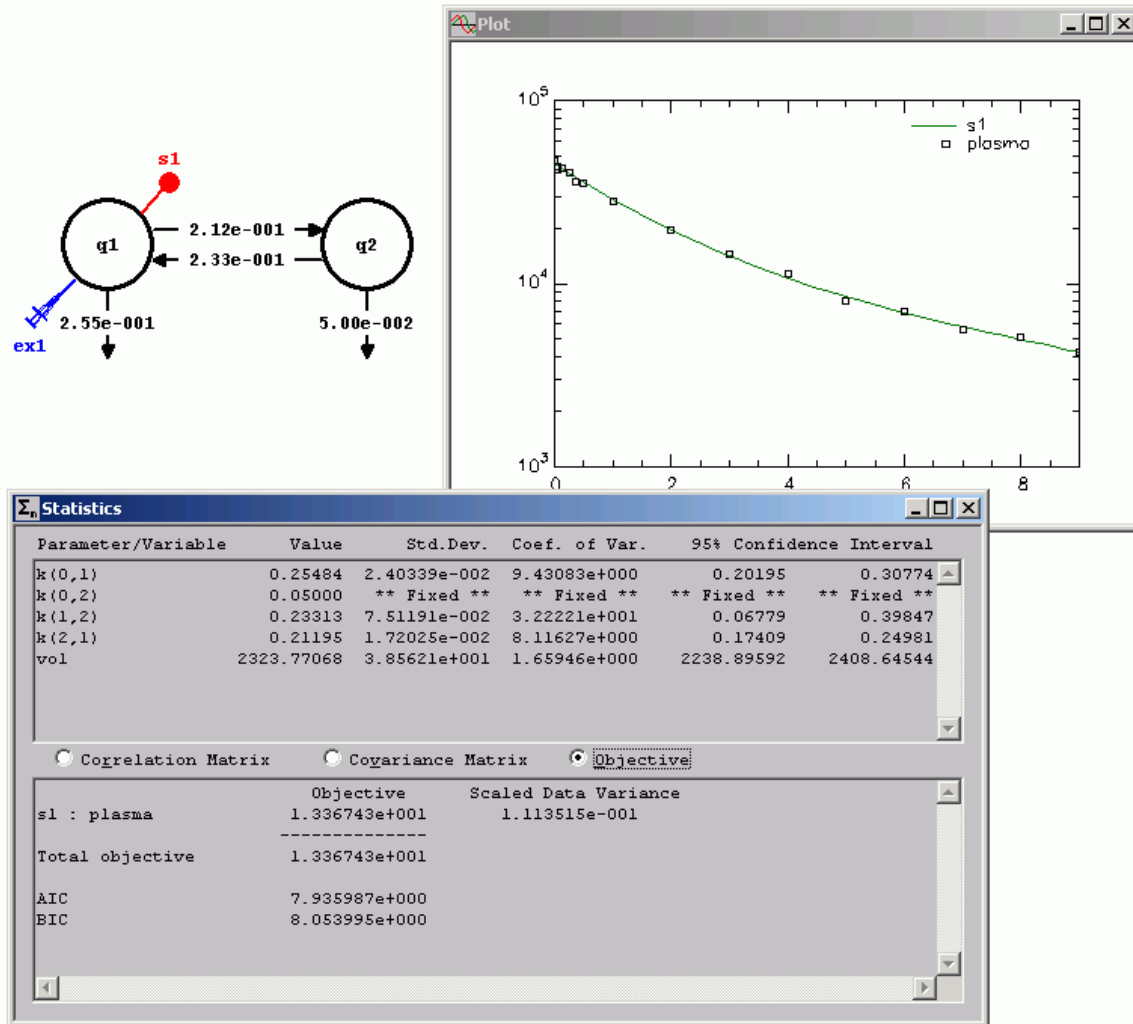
s1
q1
2.12e-001
2.33e-001
q2
ex1
2.55e-001
5.00e-002

Plot

$10^5$
$10^4$
$10^3$
s1
plasma
0
2
4
6
8

Statistics

| Parameter/Variable | Value | Std.Dev. | Coef. of Var. | 95% Confidence | Interval |
|---|---|---|---|---|---|
| k(0,1) | 0.25484 | 2.40339e-002 | 9.43083e+000 | 0.20195 | 0.30774 |
| k(0,2) | 0.05000 | ** Fixed ** | ** Fixed ** | ** Fixed ** | ** Fixed ** |
| k(1,2) | 0.23313 | 7.51191e-002 | 3.22221e+001 | 0.06779 | 0.39847 |
| k(2,1) | 0.21195 | 1.72025e-002 | 8.11627e+000 | 0.17409 | 0.24981 |
| vol | 2323.77068 | 3.85621e+001 | 1.65946e+000 | 2238.89592 | 2408.64544 |

Correlation Matrix
Covariance Matrix
Objective

| | Objective | Scaled Data Variance |
|---|---|---|
| s1 : plasma | 1.336743e+001 | 1.113515e-001 |
| | -------------- | |
| Total objective | 1.336743e+001 | |
| AIC | 7.935987e+000 | |
| BIC | 8.053995e+000 | |